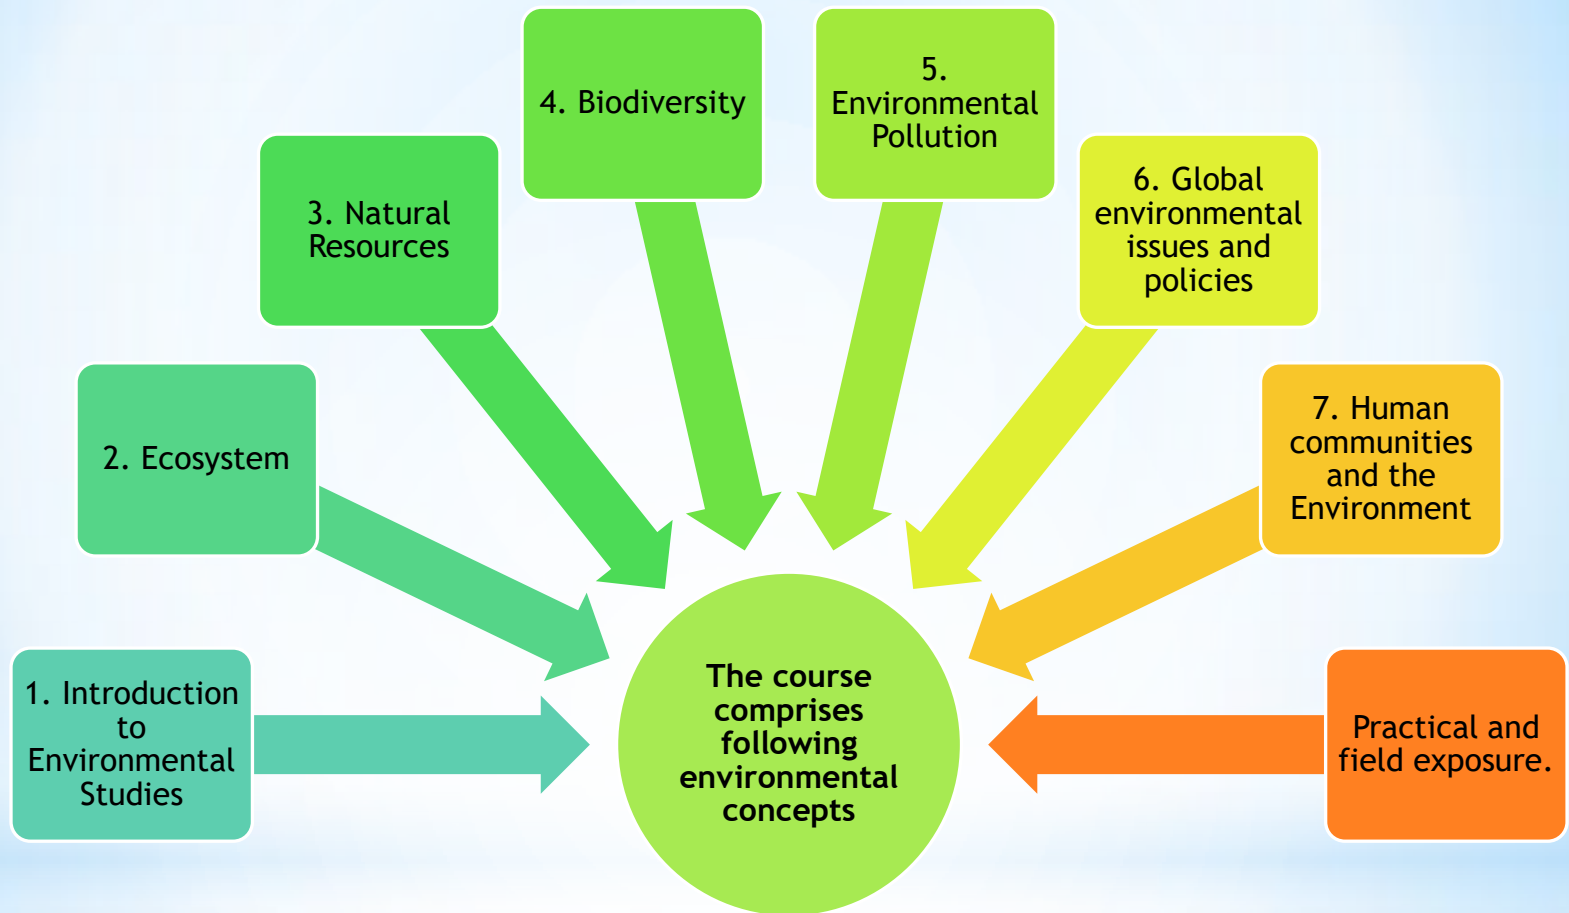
4. Biodiversity

5. Environmental Pollution

3. Natural Resources

6. Global environmental issues and policies

2. Ecosystem

7. Human communities and the Environment

1. Introduction to Environmental Studies

The course comprises following environmental concepts

Practical and field exposure.